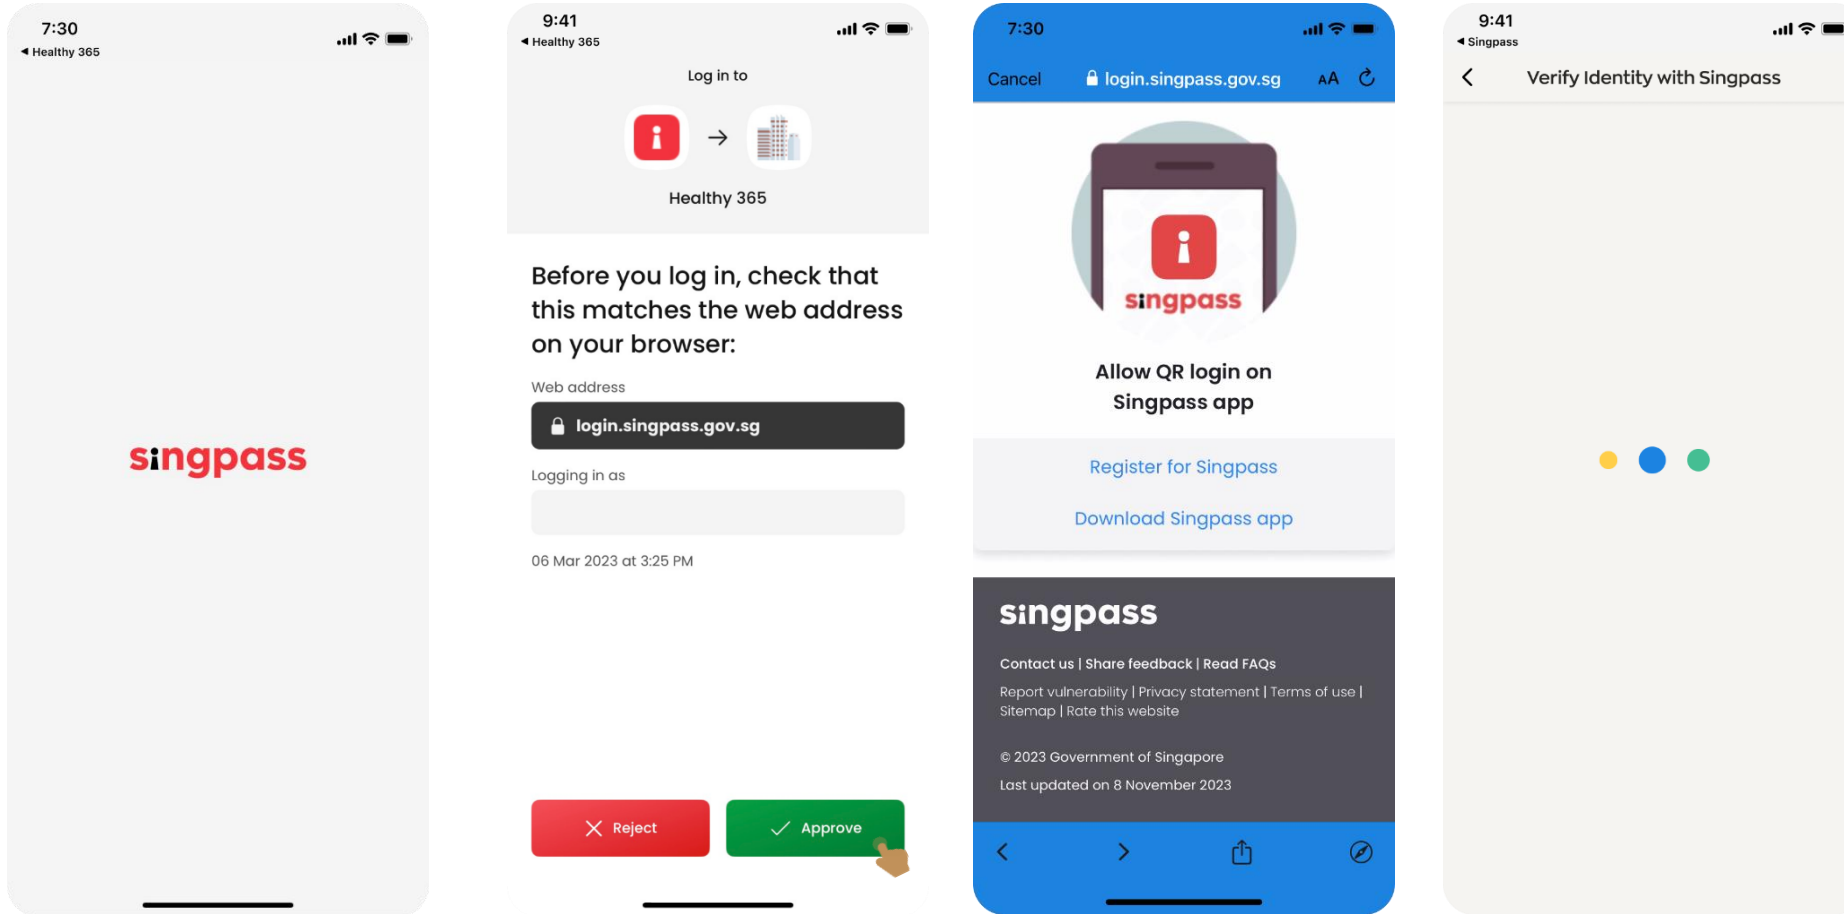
7:30
◀ Healthy 365

singpass

9:41
◀ Healthy 365

Log in to

Healthy 365

Before you log in, check that this matches the web address on your browser:

Web address

login.singpass.gov.sg

Logging in as

06 Mar 2023 at 3:25 PM

Reject

Approve

7:30

Cancel login.singpass.gov.sg AA

singpass

Allow QR login on Singpass app

Register for Singpass

Download Singpass app

singpass

Contact us | Share feedback | Read FAQs

Report vulnerability | Privacy statement | Terms of use | Sitemap | Rate this website

© 2023 Government of Singapore

Last updated on 8 November 2023

9:41
◀ Singpass

Verify Identity with Singpass